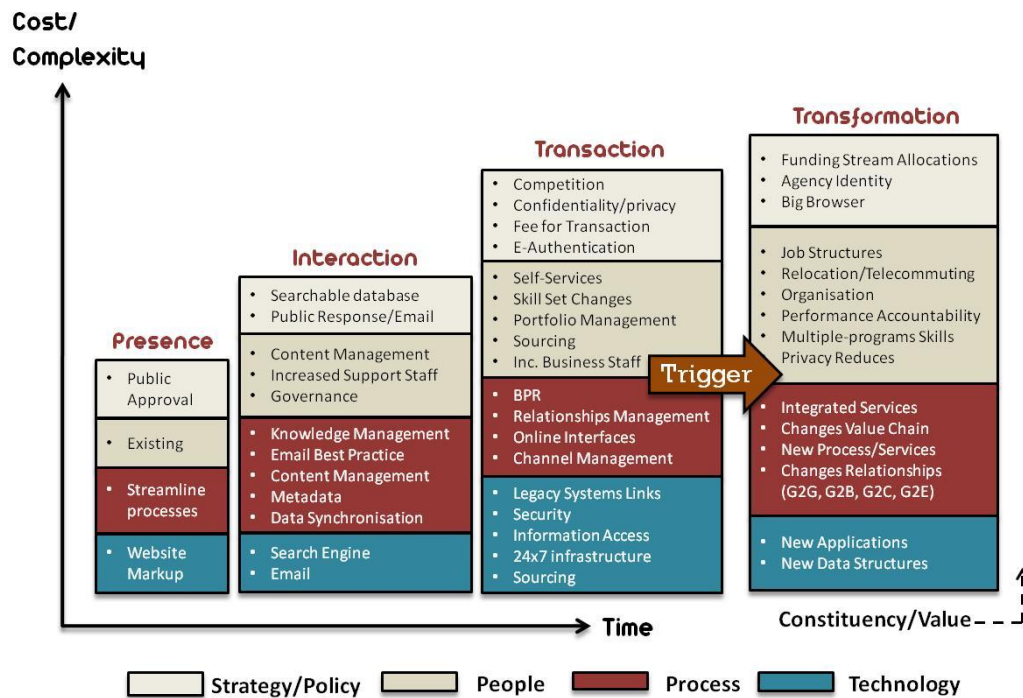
Cost/
Complexity

Presence

- Public Approval

- Existing

- Streamline processes

- Website Markup

Interaction

- Searchable database
- Public Response/Email

- Content Management
- Increased Support Staff
- Governance

- Knowledge Management
- Email Best Practice
- Content Management
- Metadata
- Data Synchronisation

- Search Engine
- Email

Transaction

- Competition
- Confidentiality/privacy
- Fee for Transaction
- E-Authentication

- Self-Services
- Skill Set Changes
- Portfolio Management
- Sourcing
- Inc. Business Staff

- BPR
- Relationships Management
- Online Interfaces
- Channel Management

- Legacy Systems Links
- Security
- Information Access
- 24x7 infrastructure
- Sourcing

Trigger

Transformation

- Funding Stream Allocations
- Agency Identity
- Big Browser

- Job Structures
- Relocation/Telecommuting
- Organisation
- Performance Accountability
- Multiple-programs Skills
- Privacy Reduces

- Integrated Services
- Changes Value Chain
- New Process/Services
- Changes Relationships (G2G, G2B, G2C, G2E)

- New Applications
- New Data Structures

Time

Constituency/Value

Strategy/Policy People Process Technology